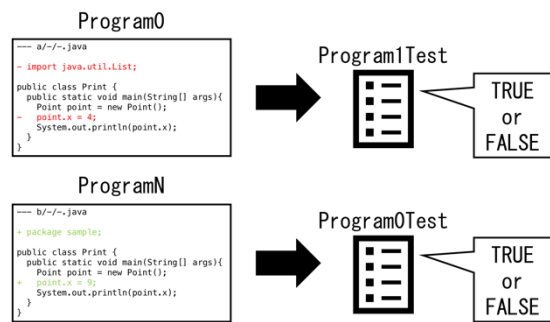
Program0

--- a/~/~.java

- import java.util.List;

public class Print {
  public static void main(String[] args){
    Point point = new Point();
-   point.x = 4;
    System.out.println(point.x);
  }
}

Program1Test

TRUE
or
FALSE

ProgramN

--- b/~/~.java

+ package sample;

public class Print {
  public static void main(String[] args){
    Point point = new Point();
+   point.x = 9;
    System.out.println(point.x);
  }
}

Program0Test

TRUE
or
FALSE